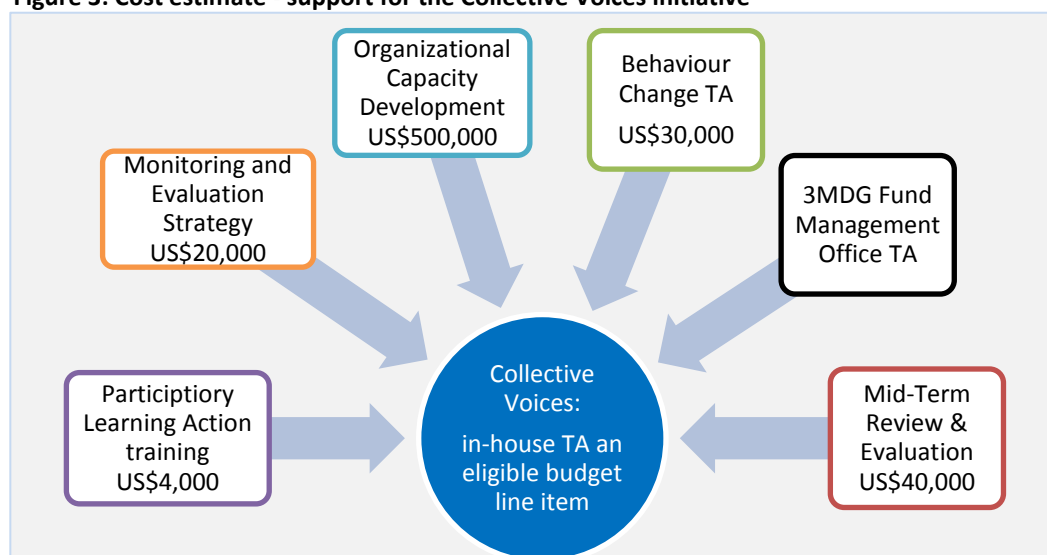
Figure 3: Cost estimate - support for the Collective Voices Initiative

Organizational Capacity Development US$500,000

Behaviour Change TA US$30,000

Monitoring and Evaluation Strategy US$20,000

3MDG Fund Management Office TA

Participtiory Learning Action training US$4,000

Collective Voices:

in-house TA an eligible budget line item

Mid-Term Review & Evaluation US$40,000